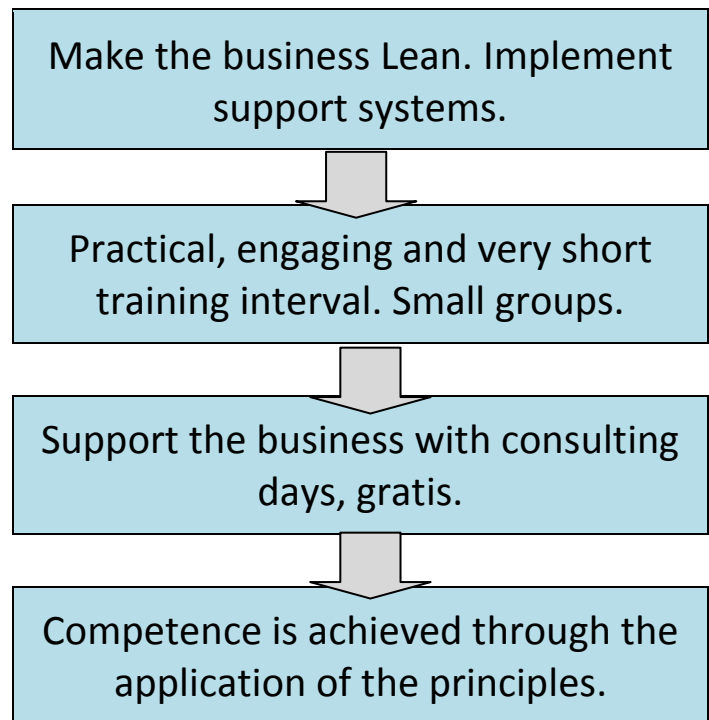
Make the business Lean. Implement support systems.

Practical, engaging and very short training interval. Small groups.

Support the business with consulting days, gratis.

Competence is achieved through the application of the principles.